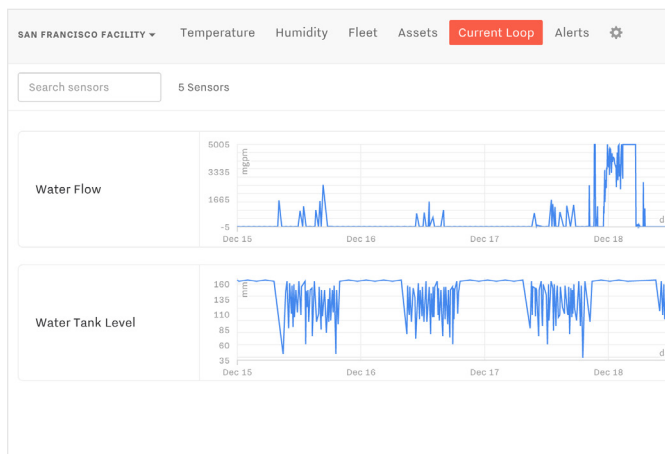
SAN FRANCISCO FACILITY ▾ Temperature Humidity Fleet Assets Current Loop Alerts

Search sensors 5 Sensors

Water Flow

5005
3335
1665
-5
mgpm
Dec 15 Dec 16 Dec 17 Dec 18

Water Tank Level

160
135
110
85
60
35
mm
Dec 15 Dec 16 Dec 17 Dec 18